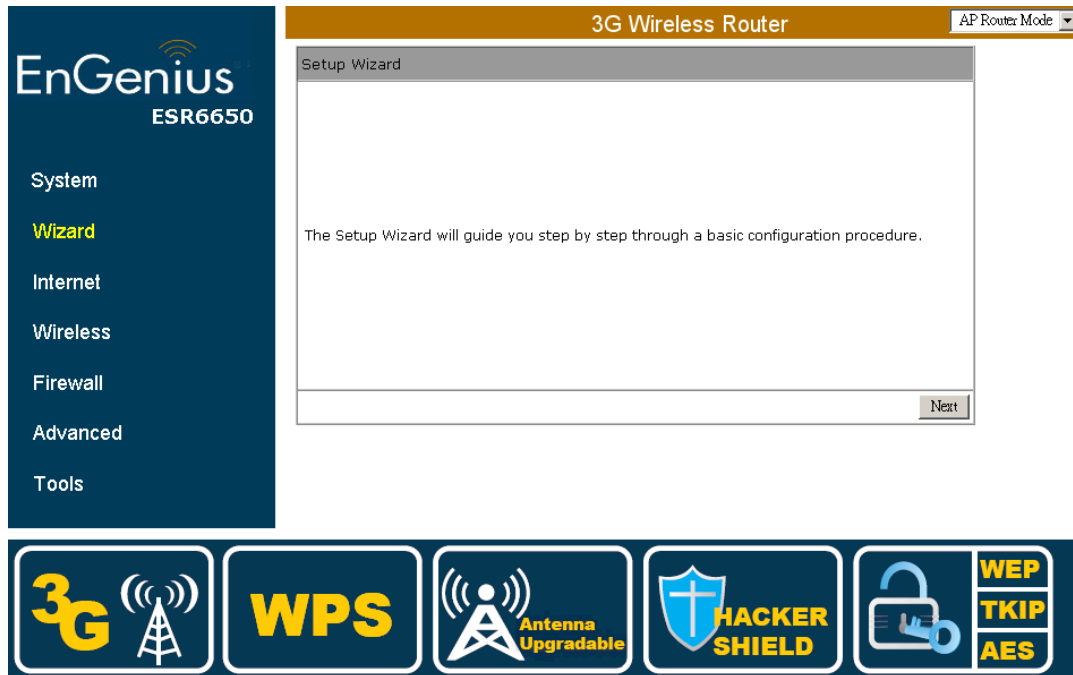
EnGenius
ESR6650

System
Wizard
Internet
Wireless
Firewall
Advanced
Tools

3G Wireless Router
AP Router Mode

Setup Wizard

The Setup Wizard will guide you step by step through a basic configuration procedure.

Next

3G
WPS
Antenna Upgradable
HACKER SHIELD
WEP
TKIP
AES